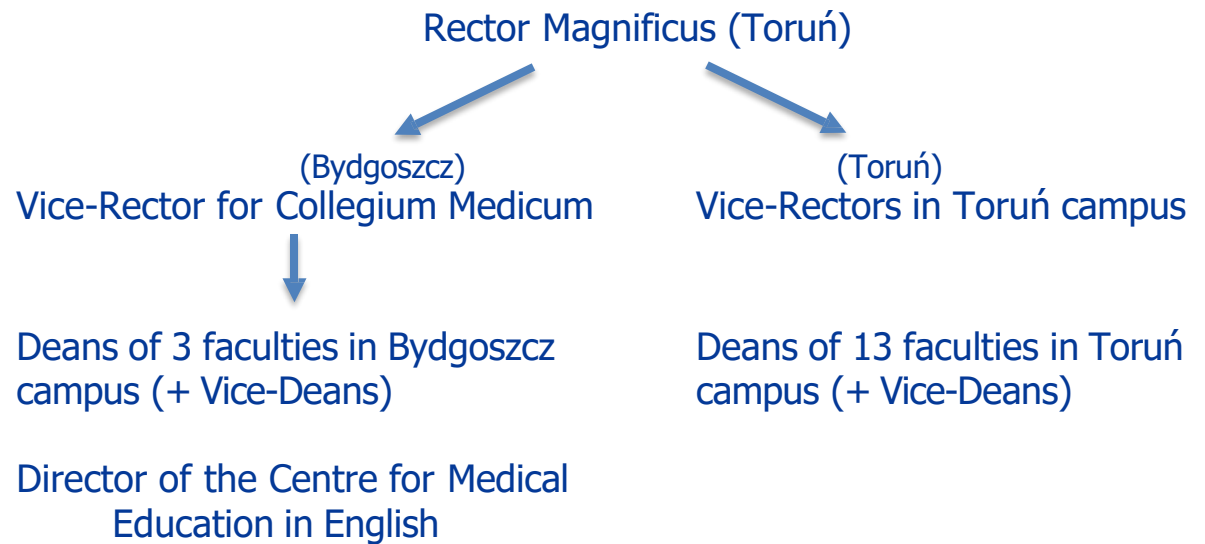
Rector Magnificus (Toruń)

(Bydgoszcz)
Vice-Rector for Collegium Medicum

Deans of 3 faculties in Bydgoszcz campus (+ Vice-Deans)

Director of the Centre for Medical Education in English

(Toruń)
Vice-Rectors in Toruń campus

Deans of 13 faculties in Toruń campus (+ Vice-Deans)